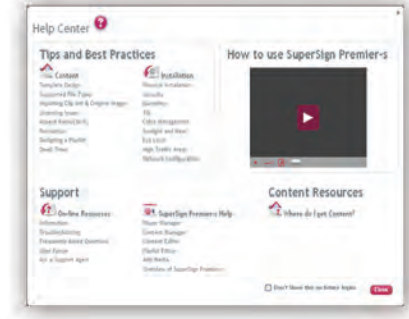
Help Center

Tips and Best Practices

Content
Template Design
Supported File Types
Importing Clip Art & Original Images
Licensing Issues
Aspect Ratio/Clarity
Resolution
Designing a Playlist
Small Video

Installation
Physical Installation
Viewability
Operations
Tilt
Cable Management
Sunlight and Heat
Kick Lock
High Traffic Areas
Network Configuration

How to use SuperSign Premier-s

Support

On-line Resources
Information
Troubleshooting
Frequently Asked Questions
User Forum
Ask a Support Agent

SuperSign Premier-s Help
Player Manager
Content Manager
Content Editor
Playlist Editor
Add Media
Overview of SuperSign Premier-s

Content Resources

Where do I get Content?

Don't Show this on future login

Close